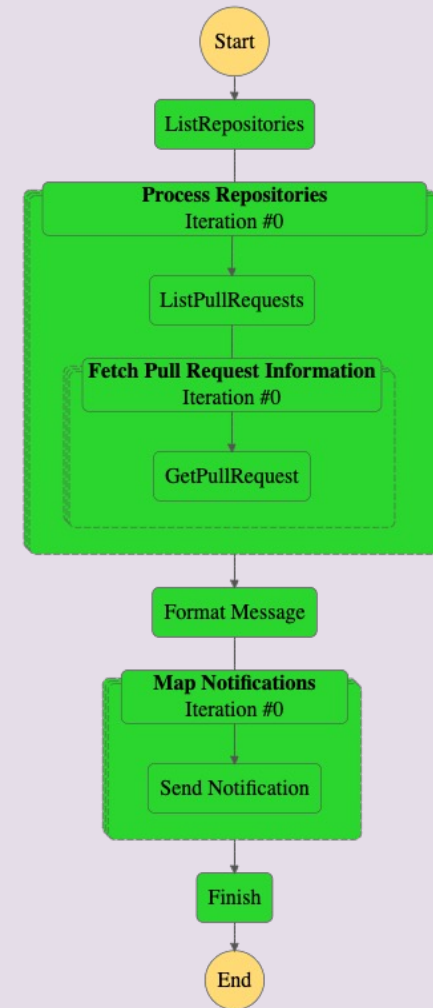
Start

ListRepositories

**Process Repositories**
Iteration #0

ListPullRequests

**Fetch Pull Request Information**
Iteration #0

GetPullRequest

Format Message

**Map Notifications**
Iteration #0

Send Notification

Finish

End